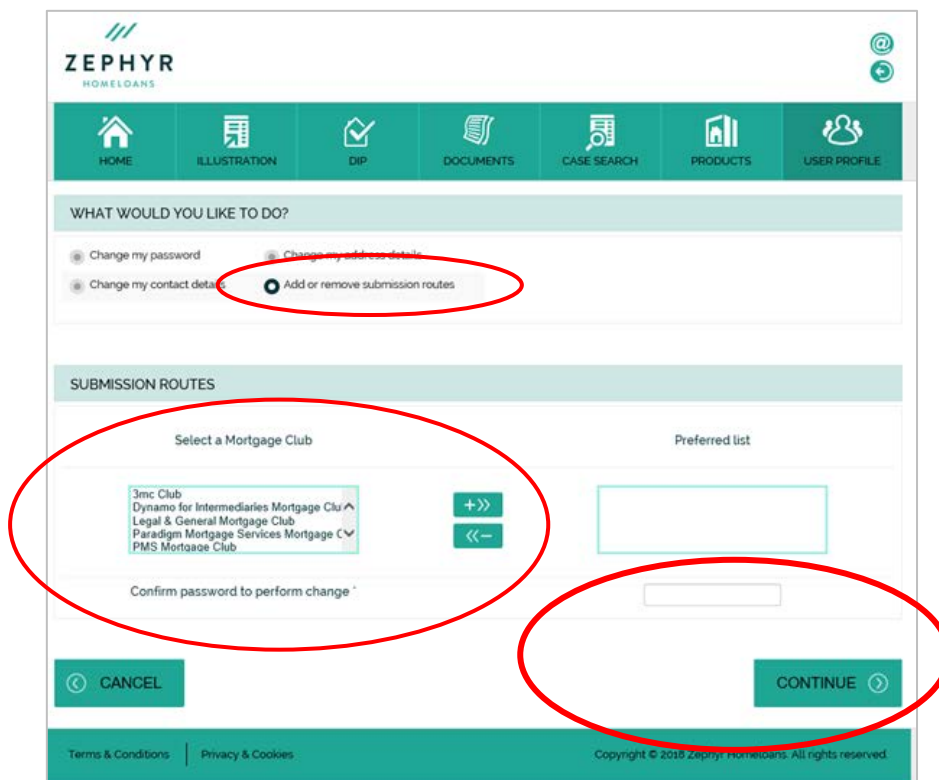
ZEPHYR
HOMELOANS

HOME
ILLUSTRATION
DIP
DOCUMENTS
CASE SEARCH
PRODUCTS
USER PROFILE

WHAT WOULD YOU LIKE TO DO?

Change my password
Change my address details
Change my contact details
Add or remove submission routes

SUBMISSION ROUTES

Select a Mortgage Club

Preferred list

3mc Club
Dynamo for Intermediaries Mortgage Clu
Legal & General Mortgage Club
Paradigm Mortgage Services Mortgage C
PMS Mortgage Club

+>>
<<−

Confirm password to perform change *

CANCEL

CONTINUE

Terms & Conditions
Privacy & Cookies
Copyright © 2018 Zephyr Homeloans. All rights reserved.